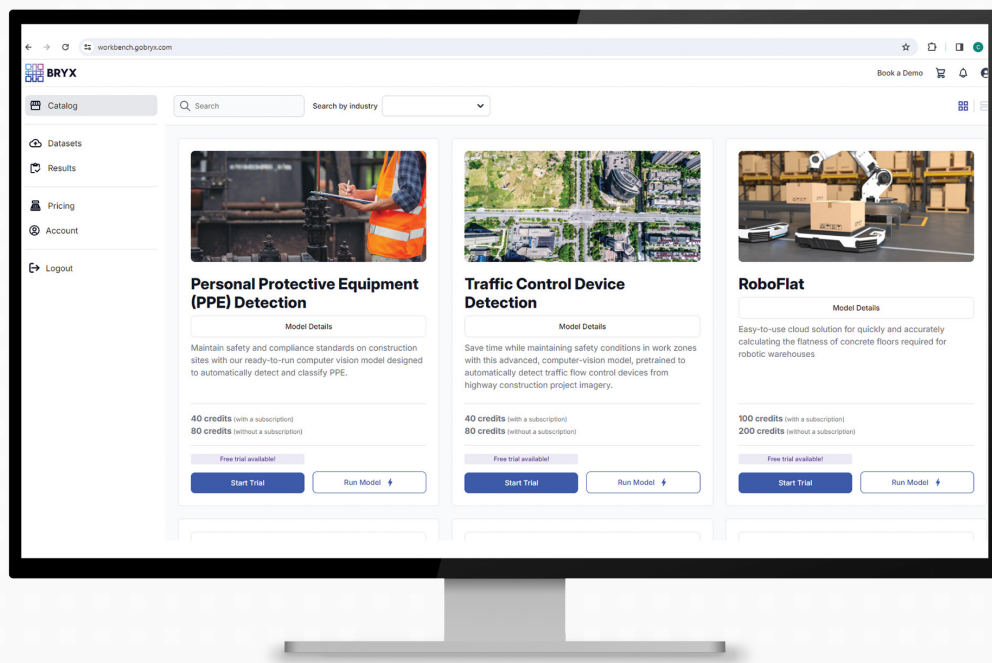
workbench.gobryx.com

BRYX

Book a Demo

Catalog

Datasets

Results

Pricing

Account

Logout

Search

Search by industry

Personal Protective Equipment (PPE) Detection

Model Details

Maintain safety and compliance standards on construction sites with our ready-to-run computer vision model designed to automatically detect and classify PPE.

40 credits (with a subscription)
80 credits (without a subscription)

Free trial available!

Start Trial

Run Model

Traffic Control Device Detection

Model Details

Save time while maintaining safety conditions in work zones with this advanced, computer-vision model, pretrained to automatically detect traffic flow control devices from highway construction project imagery.

40 credits (with a subscription)
80 credits (without a subscription)

Free trial available!

Start Trial

Run Model

RoboFlat

Model Details

Easy-to-use cloud solution for quickly and accurately calculating the flatness of concrete floors required for robotic warehouses

100 credits (with a subscription)
200 credits (without a subscription)

Free trial available!

Start Trial

Run Model